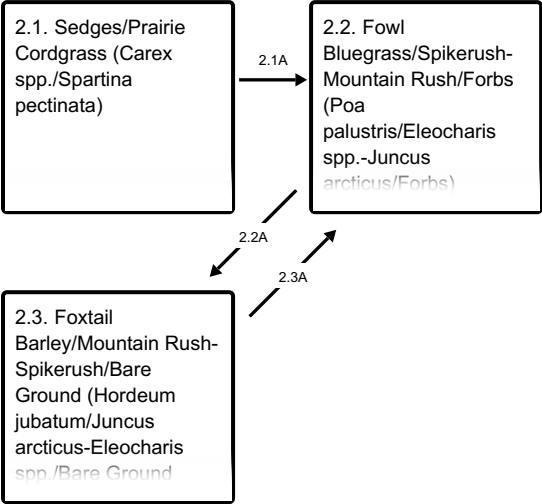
2.1. Sedges/Prairie Cordgrass (Carex spp./Spartina pectinata)

2.1A

2.2. Fowl Bluegrass/Spikerush-Mountain Rush/Forbs (Poa palustris/Eleocharis spp.-Juncus arcticus/Forbs)

2.2A

2.3A

2.3. Foxtail Barley/Mountain Rush-Spikerush/Bare Ground (Hordeum jubatum/Juncus arcticus-Eleocharis spp./Bare Ground